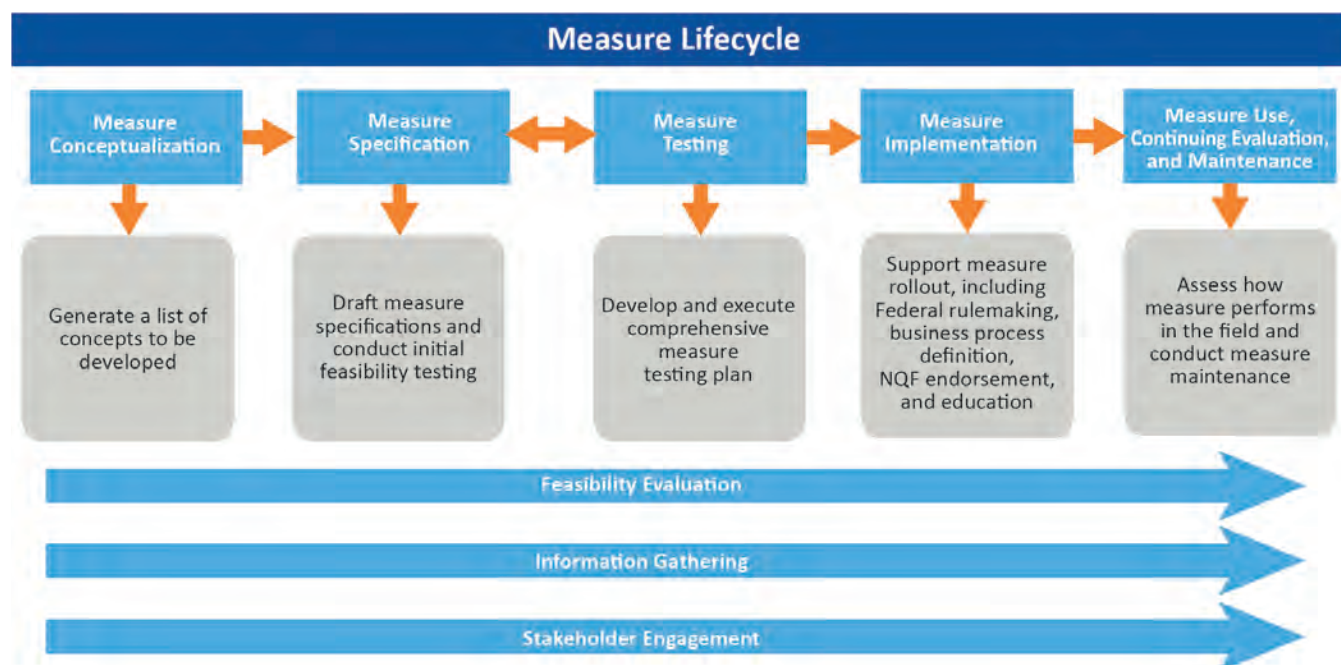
Measure Lifecycle

Measure Conceptualization

Measure Specification

Measure Testing

Measure Implementation

Measure Use, Continuing Evaluation, and Maintenance

Generate a list of concepts to be developed

Draft measure specifications and conduct initial feasibility testing

Develop and execute comprehensive measure testing plan

Support measure rollout, including Federal rulemaking, business process definition, NQF endorsement, and education

Assess how measure performs in the field and conduct measure maintenance

Feasibility Evaluation

Information Gathering

Stakeholder Engagement